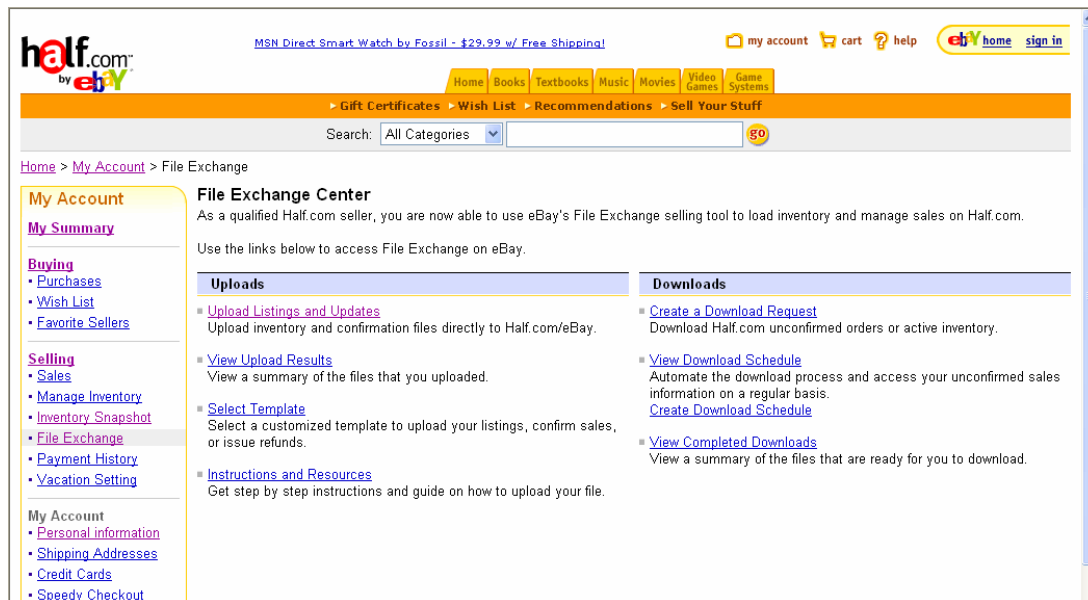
half.com by ebY

MSN Direct Smart Watch by Fossil - $29.99 w/ Free Shipping!

my account   cart   help   ebY home   sign in

Home | Books | Textbooks | Music | Movies | Video Games | Game Systems

▸ Gift Certificates ▸ Wish List ▸ Recommendations ▸ Sell Your Stuff

Search: All Categories   go

Home > My Account > File Exchange

My Account

My Summary

Buying
• Purchases
• Wish List
• Favorite Sellers

Selling
• Sales
• Manage Inventory
• Inventory Snapshot
• File Exchange
• Payment History
• Vacation Setting

My Account
• Personal information
• Shipping Addresses
• Credit Cards
• Speedy Checkout

File Exchange Center

As a qualified Half.com seller, you are now able to use eBay's File Exchange selling tool to load inventory and manage sales on Half.com.

Use the links below to access File Exchange on eBay.

Uploads

Upload Listings and Updates
Upload inventory and confirmation files directly to Half.com/eBay.

View Upload Results
View a summary of the files that you uploaded.

Select Template
Select a customized template to upload your listings, confirm sales, or issue refunds.

Instructions and Resources
Get step by step instructions and guide on how to upload your file.

Downloads

Create a Download Request
Download Half.com unconfirmed orders or active inventory.

View Download Schedule
Automate the download process and access your unconfirmed sales information on a regular basis.
Create Download Schedule

View Completed Downloads
View a summary of the files that are ready for you to download.